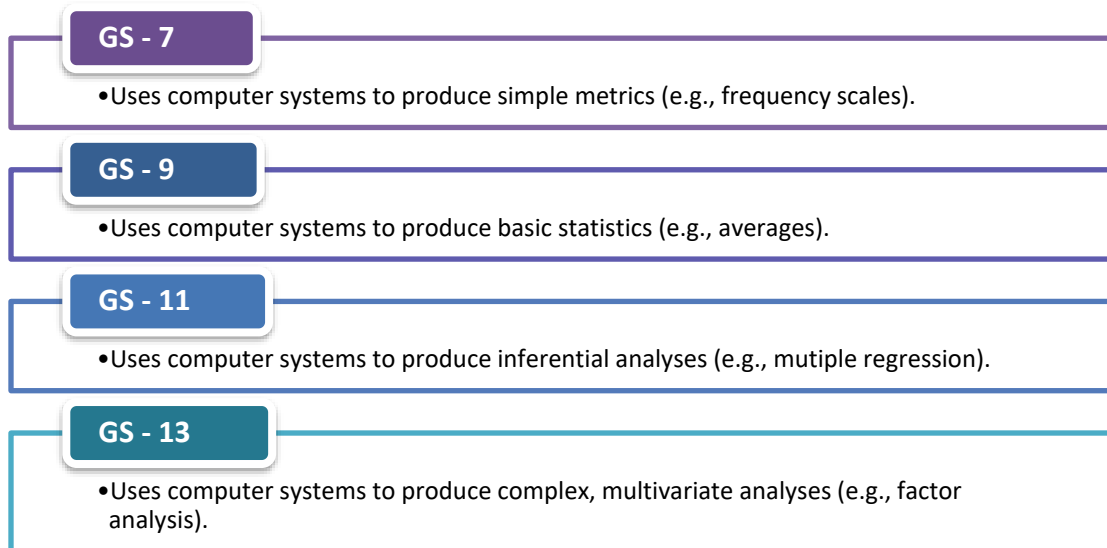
GS - 7

•Uses computer systems to produce simple metrics (e.g., frequency scales).

GS - 9

•Uses computer systems to produce basic statistics (e.g., averages).

GS - 11

•Uses computer systems to produce inferential analyses (e.g., mutiple regression).

GS - 13

•Uses computer systems to produce complex, multivariate analyses (e.g., factor analysis).